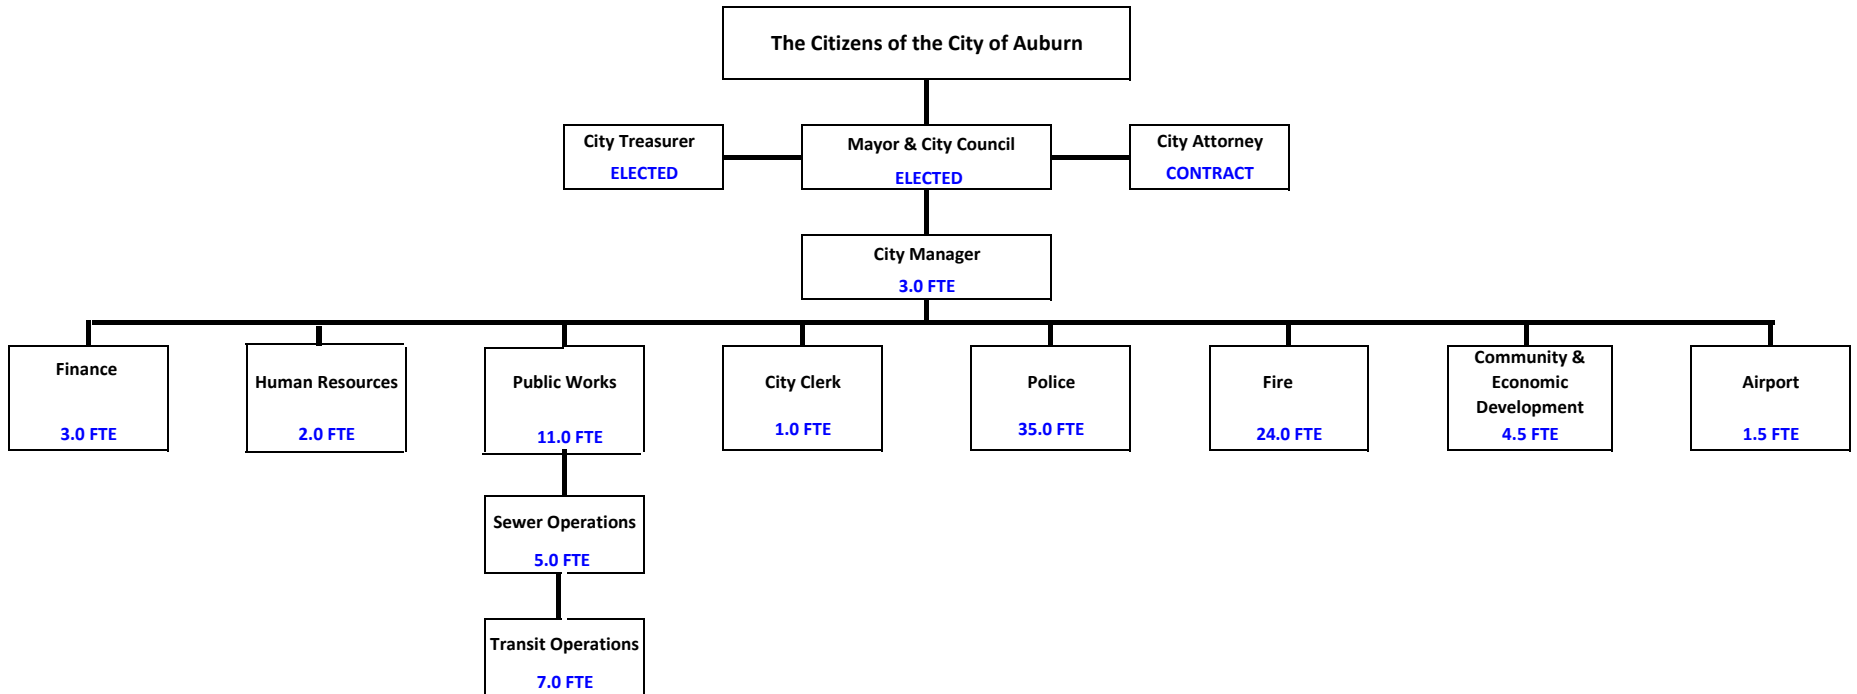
The Citizens of the City of Auburn

City Treasurer
ELECTED

Mayor & City Council
ELECTED

City Attorney
CONTRACT

City Manager
3.0 FTE

Finance
3.0 FTE

Human Resources
2.0 FTE

Public Works
11.0 FTE

Sewer Operations
5.0 FTE

Transit Operations
7.0 FTE

City Clerk
1.0 FTE

Police
35.0 FTE

Fire
24.0 FTE

Community & Economic Development
4.5 FTE

Airport
1.5 FTE